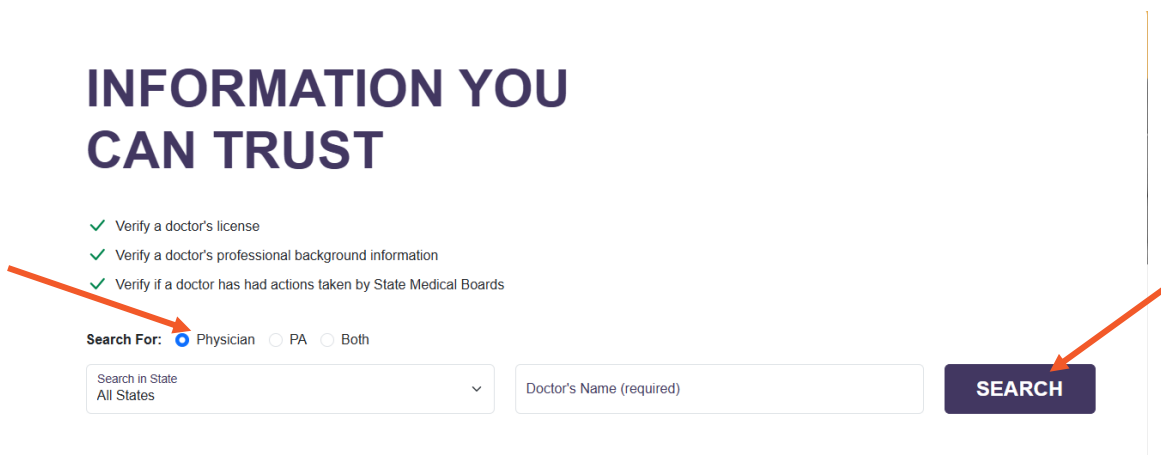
INFORMATION YOU CAN TRUST

Verify a doctor's license

Verify a doctor's professional background information

Verify if a doctor has had actions taken by State Medical Boards

Search For: Physician PA Both

Search in State
All States

Doctor's Name (required)

SEARCH